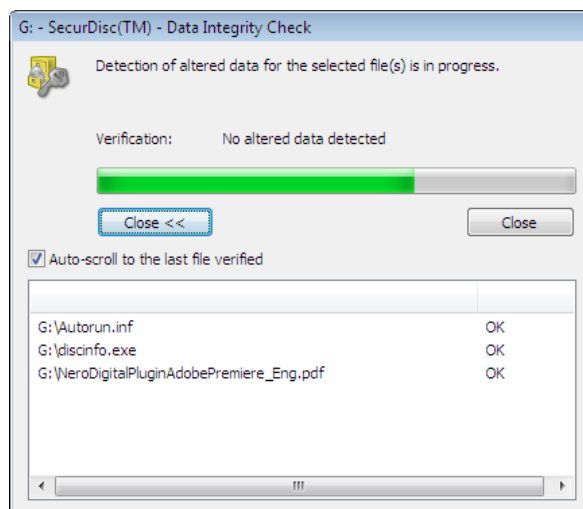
G: - SecurDisc(TM) - Data Integrity Check

Detection of altered data for the selected file(s) is in progress.

Verification: No altered data detected

Close <<

Close

Auto-scroll to the last file verified

| | |
|---|---|
| G:\Autorun.inf | OK |
| G:\discinfo.exe | OK |
| G:\NeroDigitalPluginAdobePremiere_Eng.pdf | OK |

III